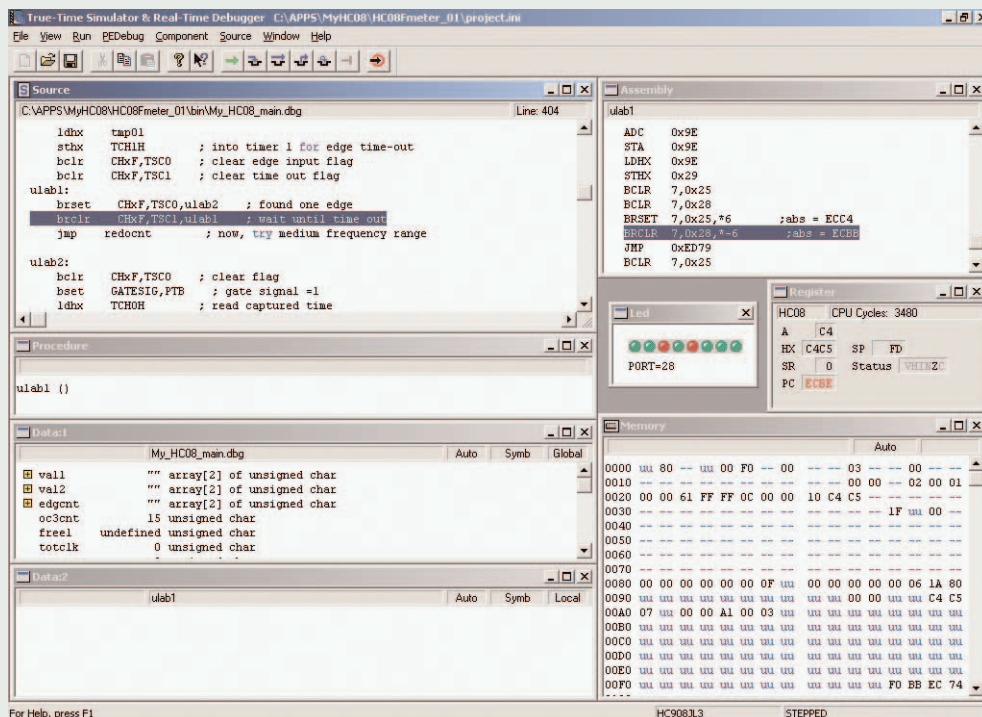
True-Time Simulator & Real-Time Debugger C:\APPS\MyHC08\HC08Fmeter_01\project.ini
File View Run PEDebug Component Source Window Help

Source
C:\APPS\MyHC08\HC08Fmeter_01\bin\My_HC08_main.dbg
Line: 404
ldhx tmp01
sthx TCH1H ; into timer 1 for edge time-out
bclr CHxF,TSC0 ; clear edge input flag
bclr CHxF,TSC1 ; clear time out flag
ulab1:
brset CHxF,TSC0,ulab2 ; found one edge
brclr CHxF,TSC1,ulab1 ; wait until time out
jmp redocnt ; now, try medium frequency range

ulab2:
bclr CHxF,TSC0 ; clear flag
bset GATESIG,PTB ; gate signal =1
ldhx TCH0H ; read captured time

Procedure
ulab1 ()

Data:1
My_HC08_main.dbg
Auto
Symb
Global
val1 "" array[2] of unsigned char
val2 "" array[2] of unsigned char
edgcnt "" array[2] of unsigned char
oc3cnt 15 unsigned char
freel undefined unsigned char
totclk 0 unsigned char

Data:2
ulab1
Auto
Symb
Local

Assembly
ulab1
ADC 0x9E
STA 0x9E
LDHX 0x9E
STHX 0x29
BCLR 7,0x25
BCLR 7,0x28
BRSET 7,0x25,*6 ;abs = ECC4
BRCLR 7,0x28,*-6 ;abs = ECBB
JMP 0xED79
BCLR 7,0x25

Led
PORT=28

Register
HC08 CPU Cycles: 3480
A C4
HX C4C5 SP FD
SR 0 Status VHINZC
PC ECBE

Memory
Auto
0000 uu 80 -- uu 00 F0 -- 00 -- -- 03 -- -- 00 -- --
0010 -- -- -- -- -- -- -- -- -- -- 00 00 -- 02 00 01
0020 00 00 61 FF FF 0C 00 00 10 C4 C5 -- -- -- -- --
0030 -- -- -- -- -- -- -- -- -- -- -- -- 1F uu 00 --
0040 -- -- -- -- -- -- -- -- -- -- -- -- -- -- -- --
0050 -- -- -- -- -- -- -- -- -- -- -- -- -- -- -- --
0060 -- -- -- -- -- -- -- -- -- -- -- -- -- -- -- --
0070 -- -- -- -- -- -- -- -- -- -- -- -- -- -- -- --
0080 00 00 00 00 00 00 0F uu 00 00 00 00 00 06 1A 80
0090 uu uu uu uu uu uu uu uu uu uu 00 00 uu uu C4 C5
00A0 07 uu 00 00 A1 00 03 uu uu uu uu uu uu uu uu uu
00B0 uu uu uu uu uu uu uu uu uu uu uu uu uu uu uu uu
00C0 uu uu uu uu uu uu uu uu uu uu uu uu uu uu uu uu
00D0 uu uu uu uu uu uu uu uu uu uu uu uu uu uu uu uu
00E0 uu uu uu uu uu uu uu uu uu uu uu uu uu uu uu uu
00F0 uu uu uu uu uu uu uu uu uu uu uu uu F0 BB EC 74

For Help, press F1
HC908JL3
STEPPED